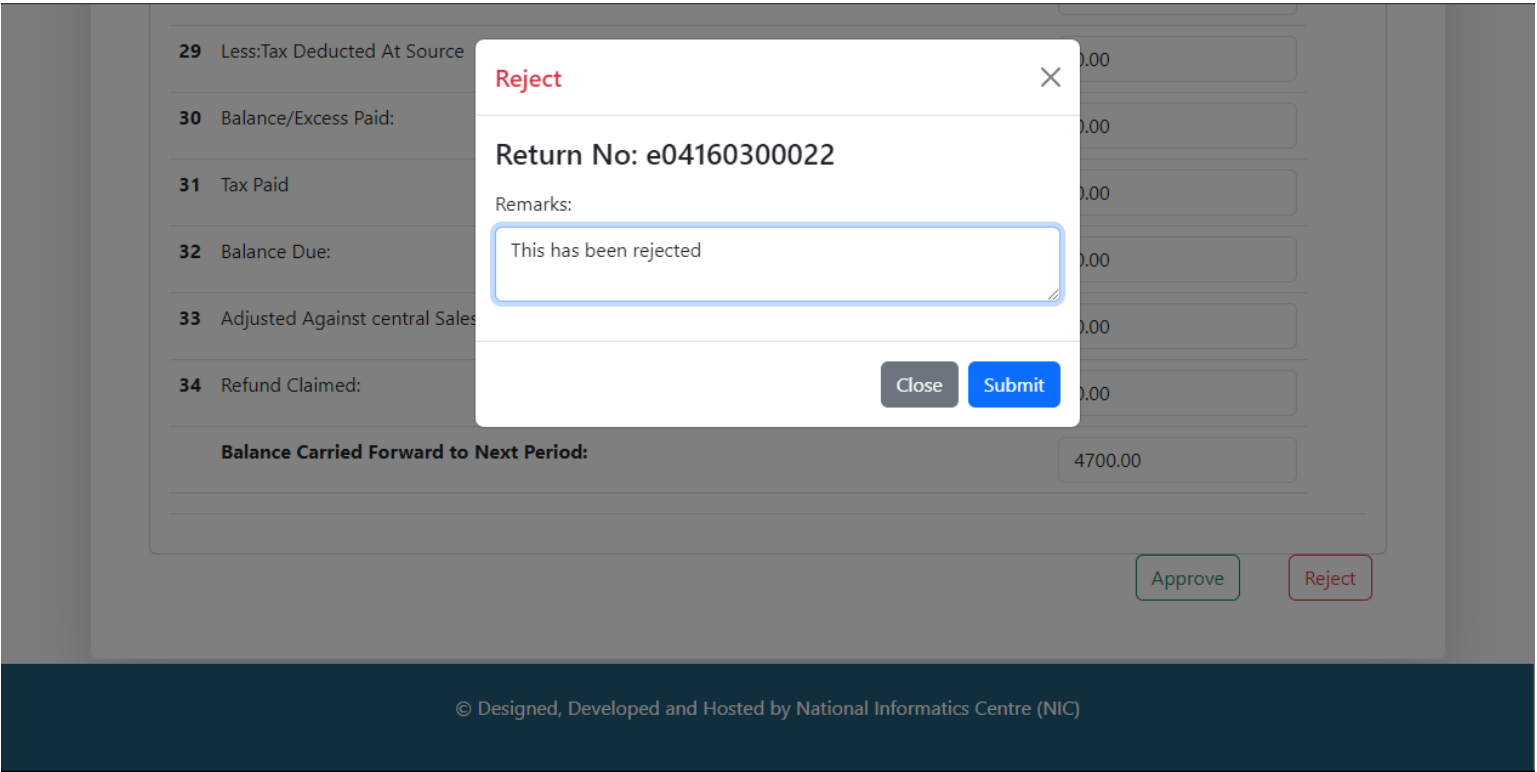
29 Less:Tax Deducted At Source
30 Balance/Excess Paid:
31 Tax Paid
32 Balance Due:
33 Adjusted Against central Sales
34 Refund Claimed:
Balance Carried Forward to Next Period:

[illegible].00
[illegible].00
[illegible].00
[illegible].00
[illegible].00
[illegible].00
4700.00

Reject
×
Return No: e04160300022
Remarks:
This has been rejected
Close Submit

Approve Reject

© Designed, Developed and Hosted by National Informatics Centre (NIC)